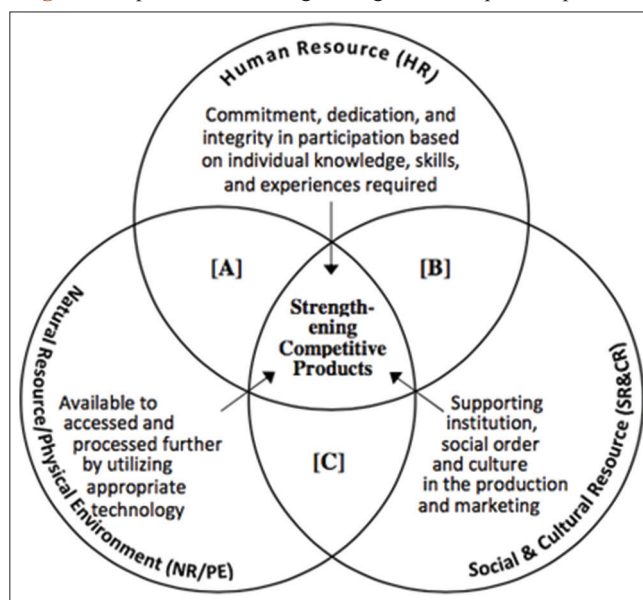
Human Resource (HR)

Commitment, dedication, and integrity in participation based on individual knowledge, skills, and experiences required

[A]

[B]

Strengthening Competitive Products

Natural Resource/Physical Environment (NR/PE)

Available to accessed and processed further by utilizing appropriate technology

[C]

Supporting institution, social order and culture in the production and marketing

Social & Cultural Resource (SR&CR)